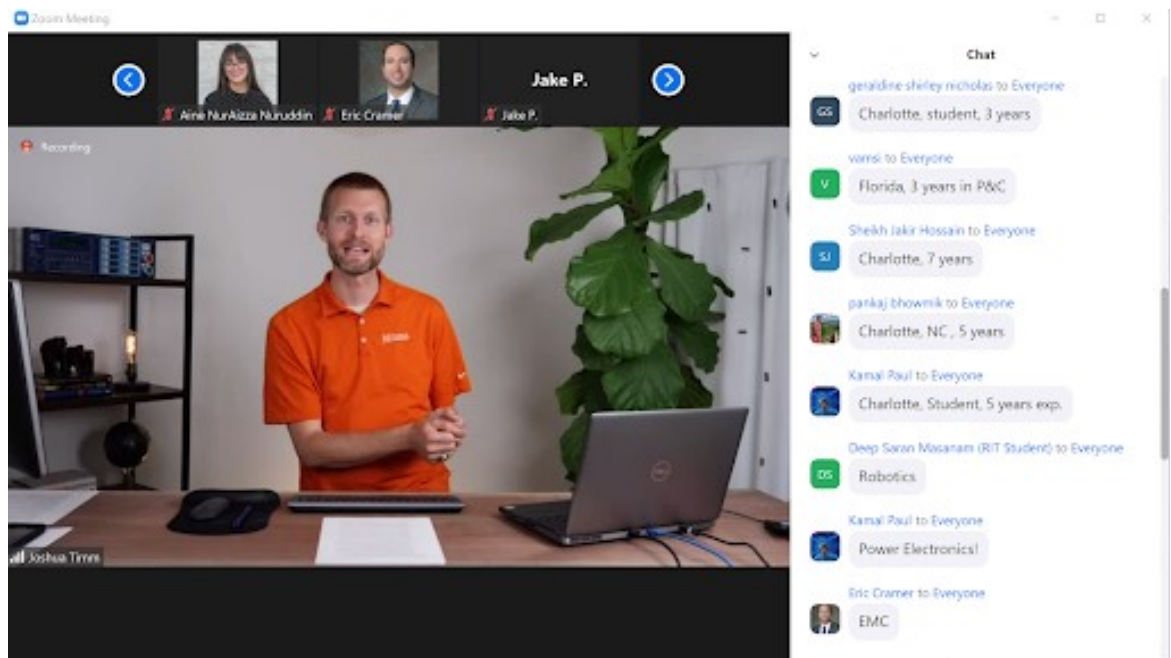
Zoom Meeting

Aine NurAizza Nuruddin
Eric Cramer
Jake P.
Jake P.

Recording

Joshua Timm

Chat

geraldine shirley nicholas to Everyone
GS
Charlotte, student, 3 years

vamsi to Everyone
V
Florida, 3 years in P&C

Sheikh Jakir Hossain to Everyone
SJ
Charlotte, 7 years

pankaj bhowmik to Everyone
Charlotte, NC , 5 years

Kamal Paul to Everyone
Charlotte, Student, 5 years exp.

Deep Saran Masanam (RIT Student) to Everyone
DS
Robotics

Kamal Paul to Everyone
Power Electronics!

Eric Cramer to Everyone
EMC